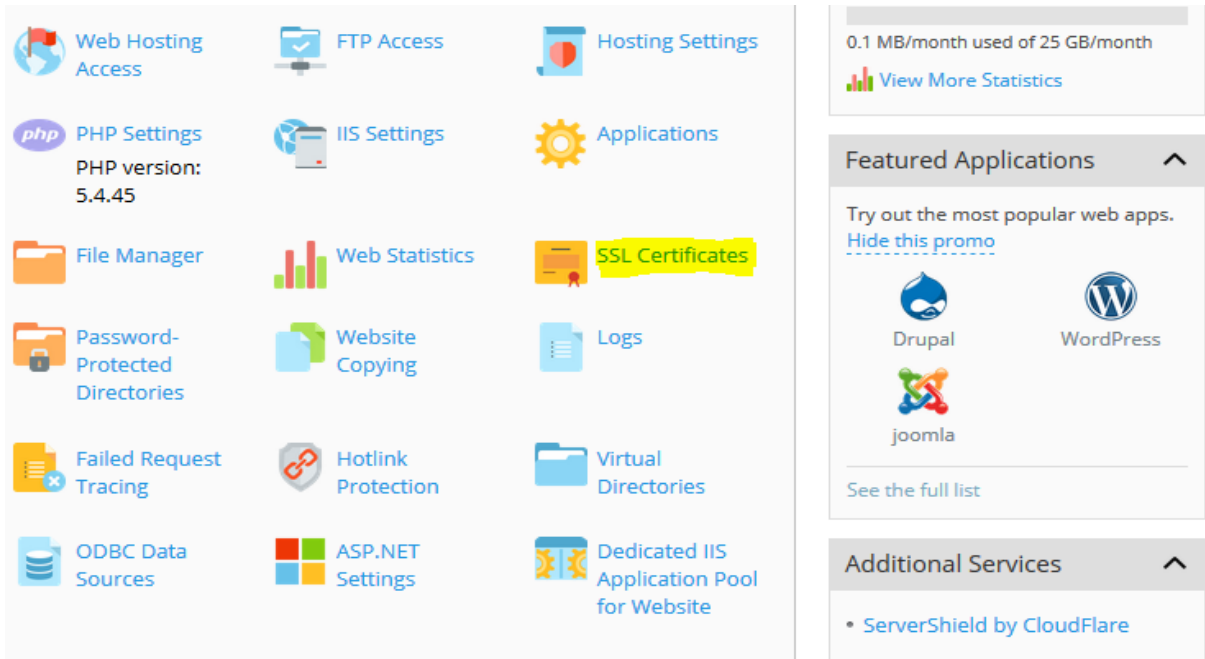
Web Hosting Access

FTP Access

Hosting Settings

PHP Settings
PHP version: 5.4.45

IIS Settings

Applications

File Manager

Web Statistics

SSL Certificates

Password-Protected Directories

Website Copying

Logs

Failed Request Tracing

Hotlink Protection

Virtual Directories

ODBC Data Sources

ASP.NET Settings

Dedicated IIS Application Pool for Website

0.1 MB/month used of 25 GB/month

View More Statistics

Featured Applications

Try out the most popular web apps.
Hide this promo

Drupal

WordPress

joomla

See the full list

Additional Services

• ServerShield by CloudFlare